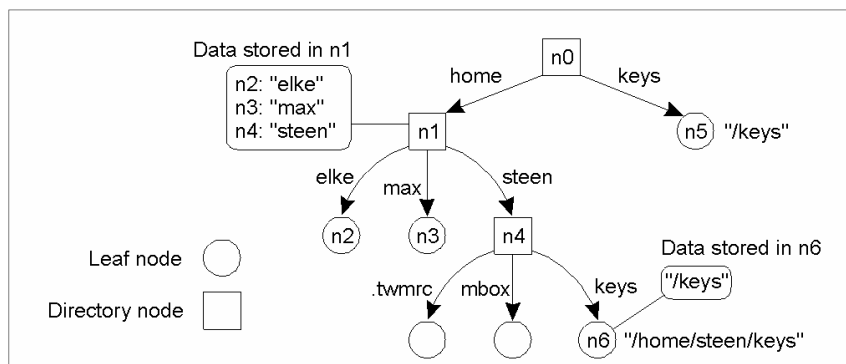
Data stored in n1

n2: "elke"
n3: "max"
n4: "steen"

n0

home

keys

n1

n5 "/keys"

elke

max

steen

n2

n3

n4

Leaf node

Data stored in n6

"/keys"

Directory node

.twmrc

mbox

keys

n6 "/home/steen/keys"